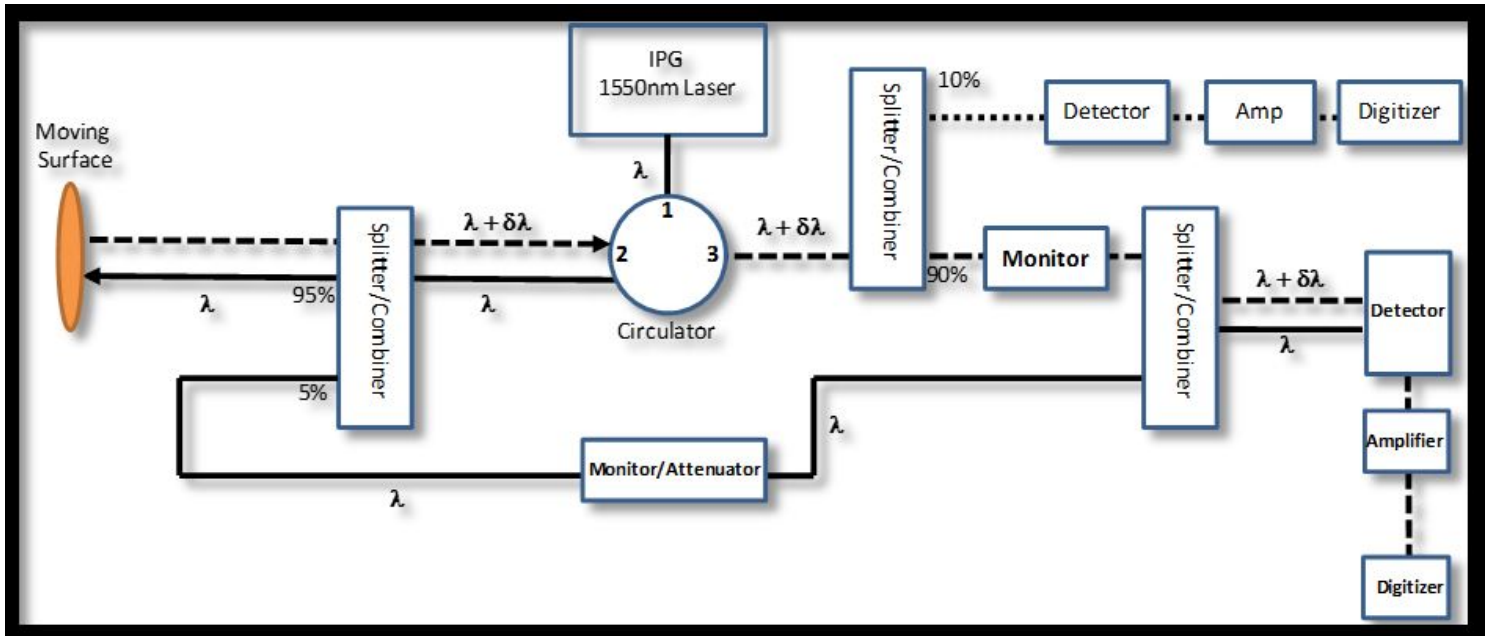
IPG
1550nm Laser

$\lambda$

1

Moving Surface

Splitter/Combiner

$\lambda + \delta\lambda$

2

3

$\lambda + \delta\lambda$

Splitter/Combiner

10%

Detector

Amp

Digitizer

$\lambda$

95%

$\lambda$

Circulator

90%

Monitor

Splitter/Combiner

$\lambda + \delta\lambda$

Detector

$\lambda$

5%

$\lambda$

Monitor/Attenuator

Amplifier

$\lambda$

Digitizer